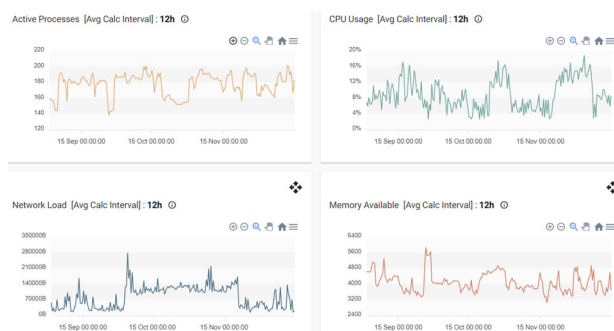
Active Processes [Avg Calc Interval] : 12h ⓘ

220
200
180
160
140
120

15 Sep 00:00:00 15 Oct 00:00:00 15 Nov 00:00:00

CPU Usage [Avg Calc Interval] : 12h ⓘ

20%
16%
12%
8%
4%
0%

15 Sep 00:00:00 15 Oct 00:00:00 15 Nov 00:00:00

Network Load [Avg Calc Interval] : 12h ⓘ

350000B
280000B
210000B
140000B
70000B
0B

15 Sep 00:00:00 15 Oct 00:00:00 15 Nov 00:00:00

Memory Available [Avg Calc Interval] : 12h ⓘ

6400
5600
4800
4000
3200
2400

15 Sep 00:00:00 15 Oct 00:00:00 15 Nov 00:00:00